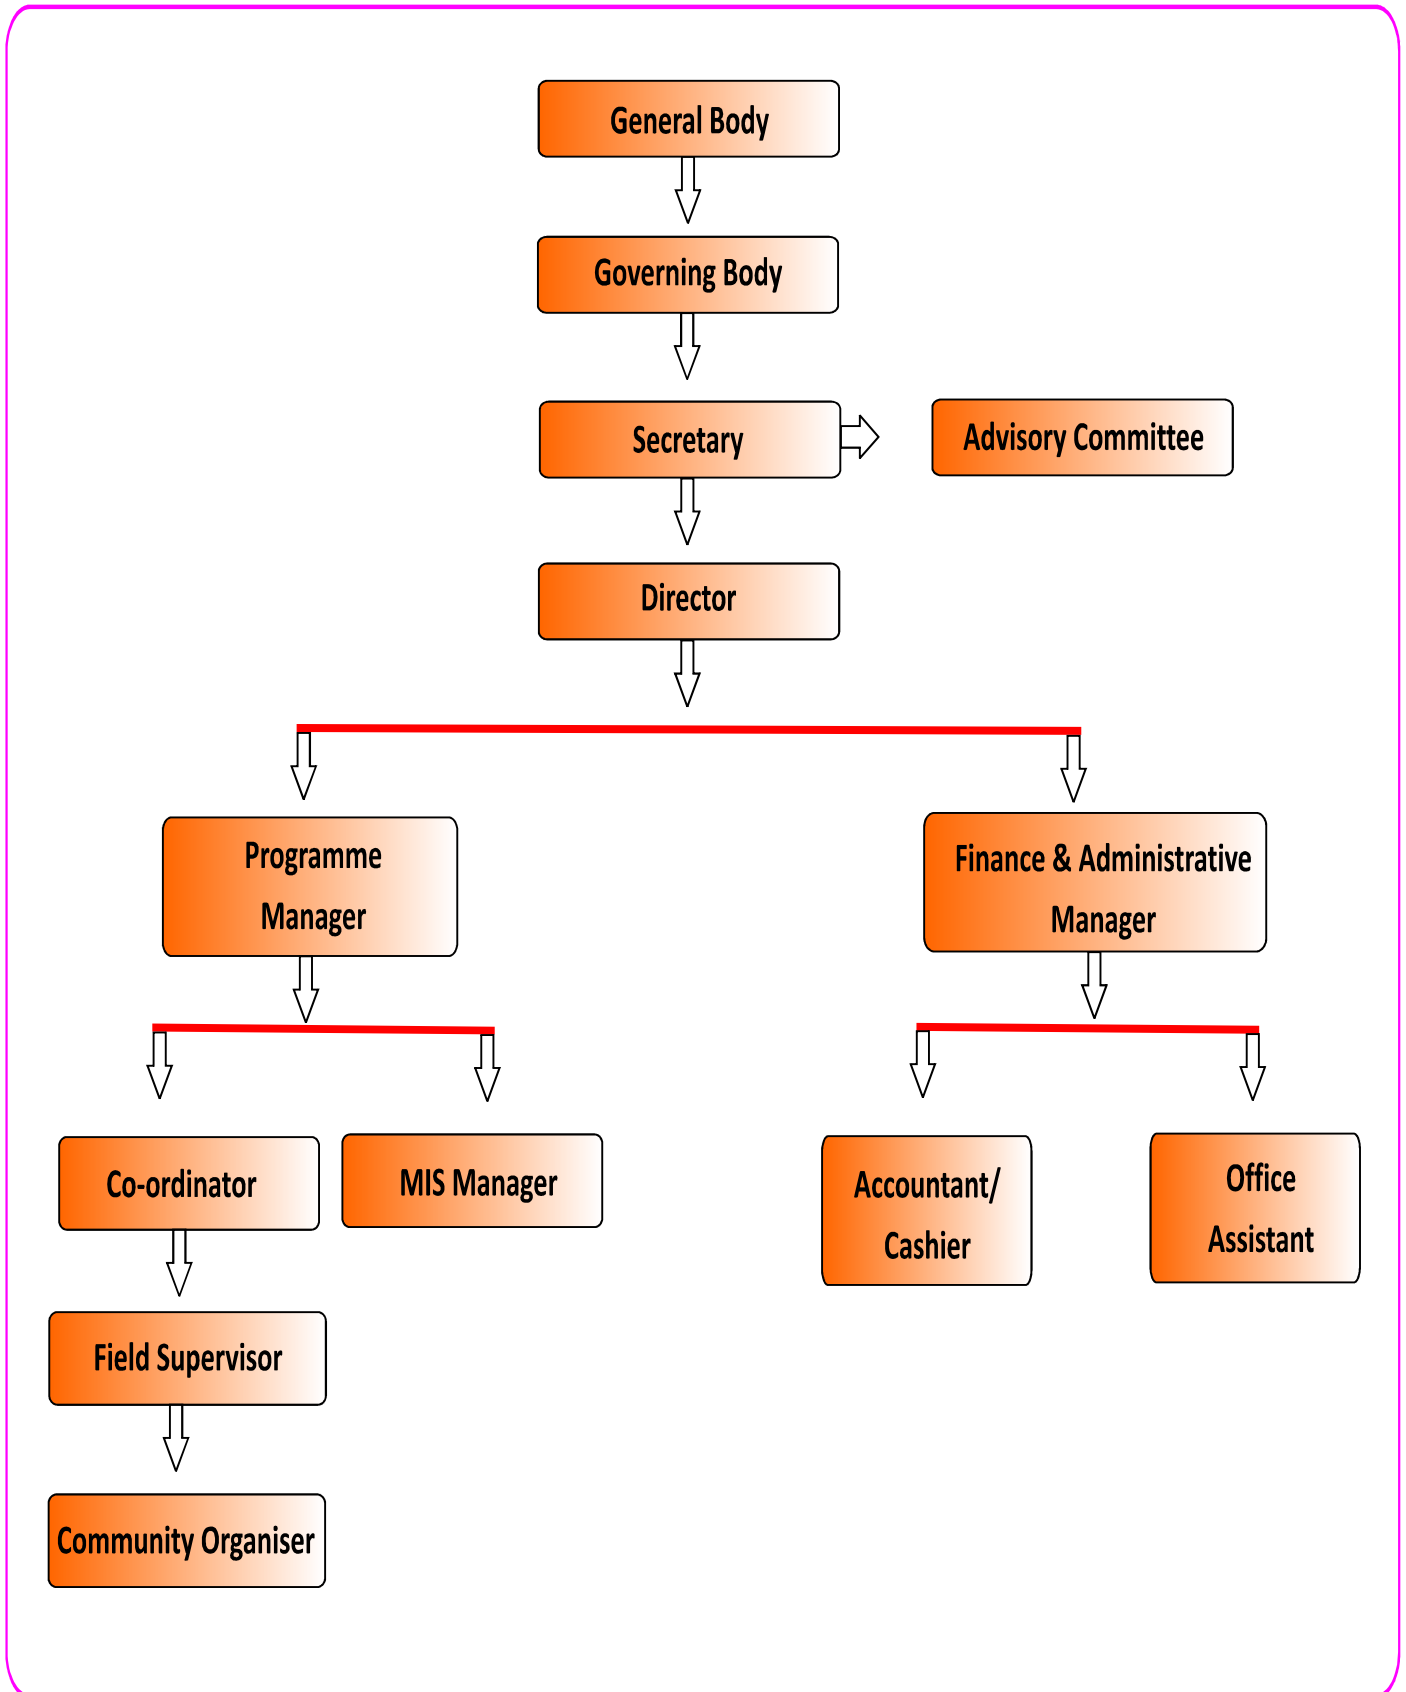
General Body

Governing Body

Secretary

Advisory Committee

Director

Programme Manager

Finance & Administrative Manager

Co-ordinator

MIS Manager

Accountant/ Cashier

Office Assistant

Field Supervisor

Community Organiser